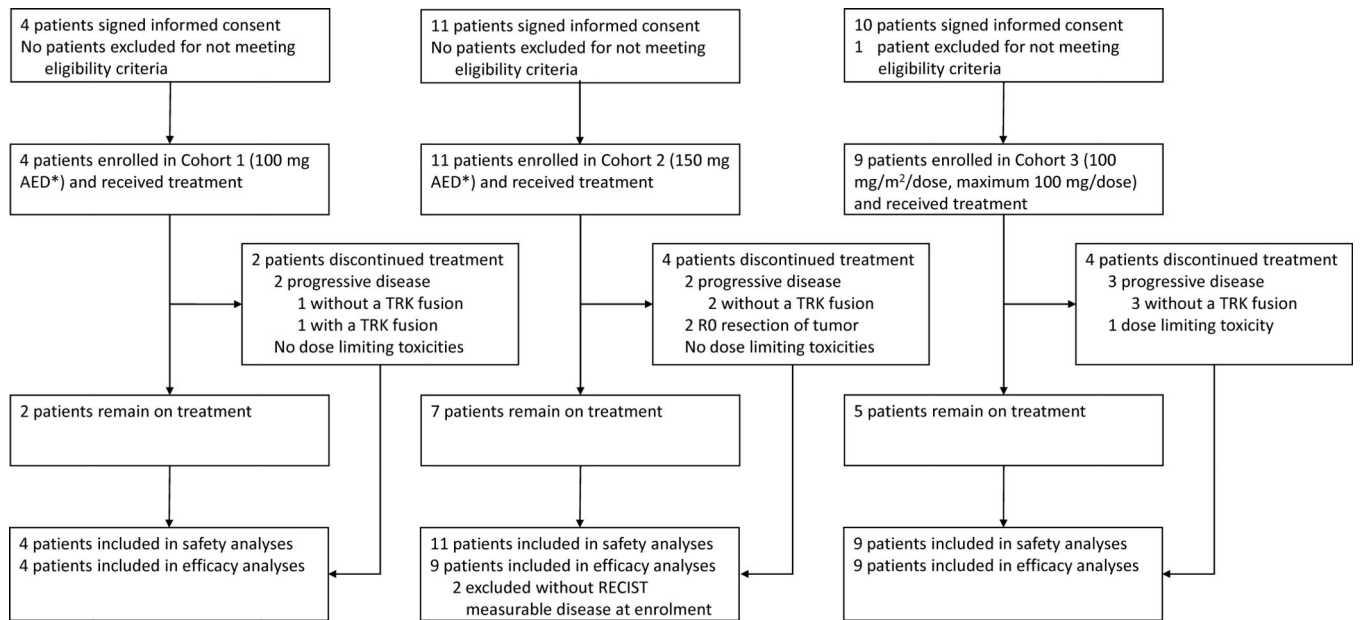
4 patients signed informed consent
No patients excluded for not meeting eligibility criteria

4 patients enrolled in Cohort 1 (100 mg AED*) and received treatment

2 patients discontinued treatment
2 progressive disease
1 without a TRK fusion
1 with a TRK fusion
No dose limiting toxicities

2 patients remain on treatment

4 patients included in safety analyses
4 patients included in efficacy analyses

11 patients signed informed consent
No patients excluded for not meeting eligibility criteria

11 patients enrolled in Cohort 2 (150 mg AED*) and received treatment

4 patients discontinued treatment
2 progressive disease
2 without a TRK fusion
2 R0 resection of tumor
No dose limiting toxicities

7 patients remain on treatment

11 patients included in safety analyses
9 patients included in efficacy analyses
2 excluded without RECIST measurable disease at enrolment

10 patients signed informed consent
1 patient excluded for not meeting eligibility criteria

9 patients enrolled in Cohort 3 (100 mg/m$^2$/dose, maximum 100 mg/dose) and received treatment

4 patients discontinued treatment
3 progressive disease
3 without a TRK fusion
1 dose limiting toxicity

5 patients remain on treatment

9 patients included in safety analyses
9 patients included in efficacy analyses